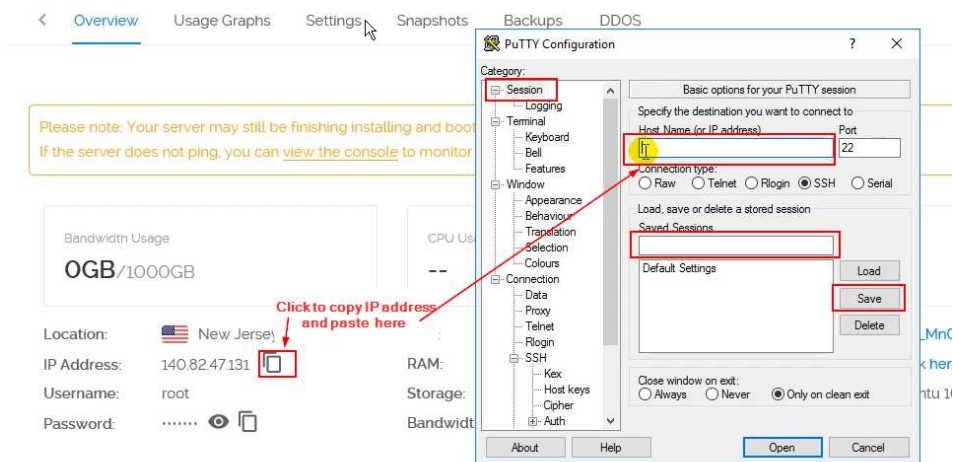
< Overview Usage Graphs Settings Snapshots Backups DDOS

Please note: Your server may still be finishing installing and boot
If the server does not ping, you can view the console to monitor

Bandwidth Usage
0GB/1000GB

CPU Us
--

Location: New Jersey
IP Address: 140.82.47.131
Username: root
Password: ••••••

RAM:
Storage:
Bandwidt

MnC
k her
ntu 1

Click to copy IP address and paste here

PuTTY Configuration ? ×

Category:
Session
Logging
Terminal
Keyboard
Bell
Features
Window
Appearance
Behaviour
Translation
Selection
Colours
Connection
Data
Proxy
Telnet
Rlogin
SSH
Kex
Host keys
Cipher
Auth

Basic options for your PuTTY session
Specify the destination you want to connect to
Host Name (or IP address) Port
22
Connection type:
Raw Telnet Rlogin SSH Serial
Load, save or delete a stored session
Saved Sessions
Default Settings
Load
Save
Delete
Close window on exit:
Always Never Only on clean exit

About Help Open Cancel